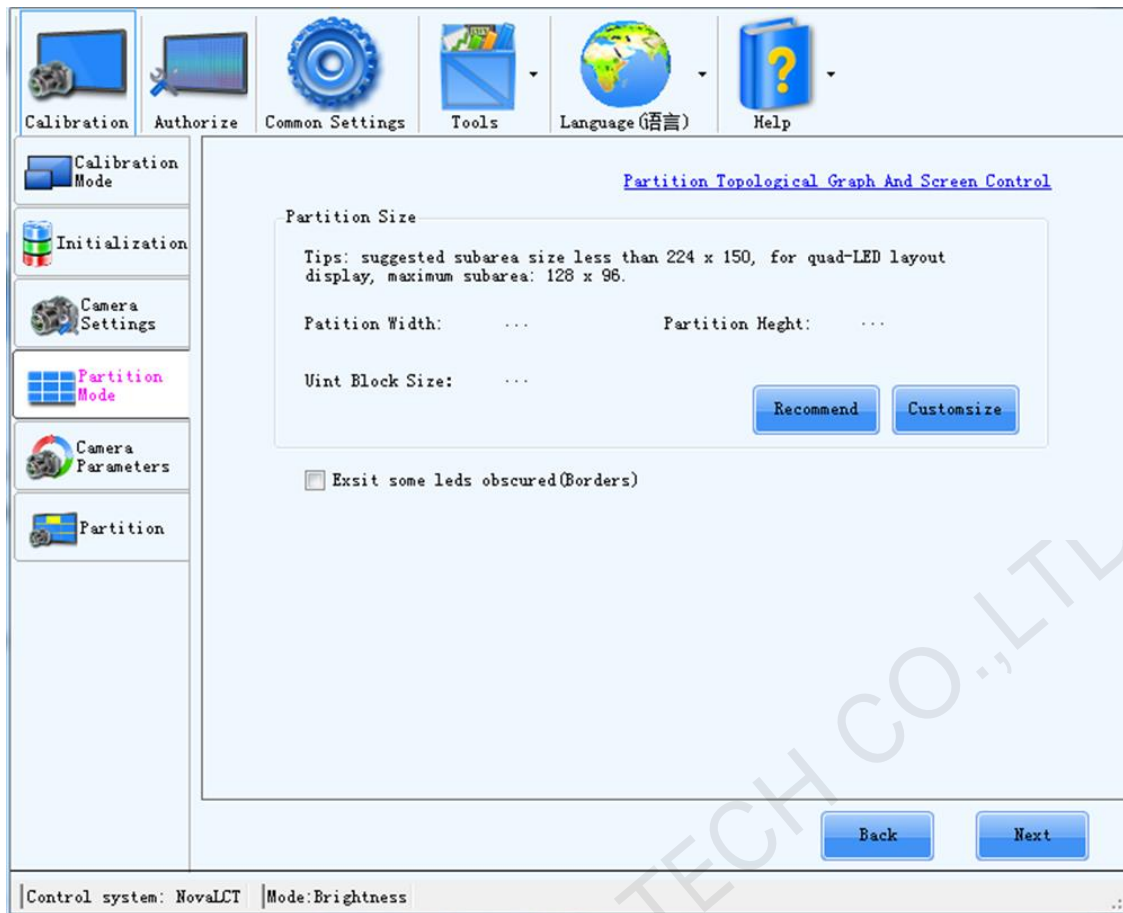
Calibration
Authorize
Common Settings
Tools
Language(语言)
Help

Calibration Mode
Initialization
Camera Settings
Partition Mode
Camera Parameters
Partition

Partition Topological Graph And Screen Control

Partition Size

Tips: suggested subarea size less than 224 x 150, for quad-LED layout display, maximum subarea: 128 x 96.

Patition Width: ...
Partition Heght: ...

Uint Block Size: ...

Recommend
Customsize

Exsit some leds obscured(Borders)

Back
Next

Control system: NovaLCT
Mode:Brightness

TECH CO.,LTD